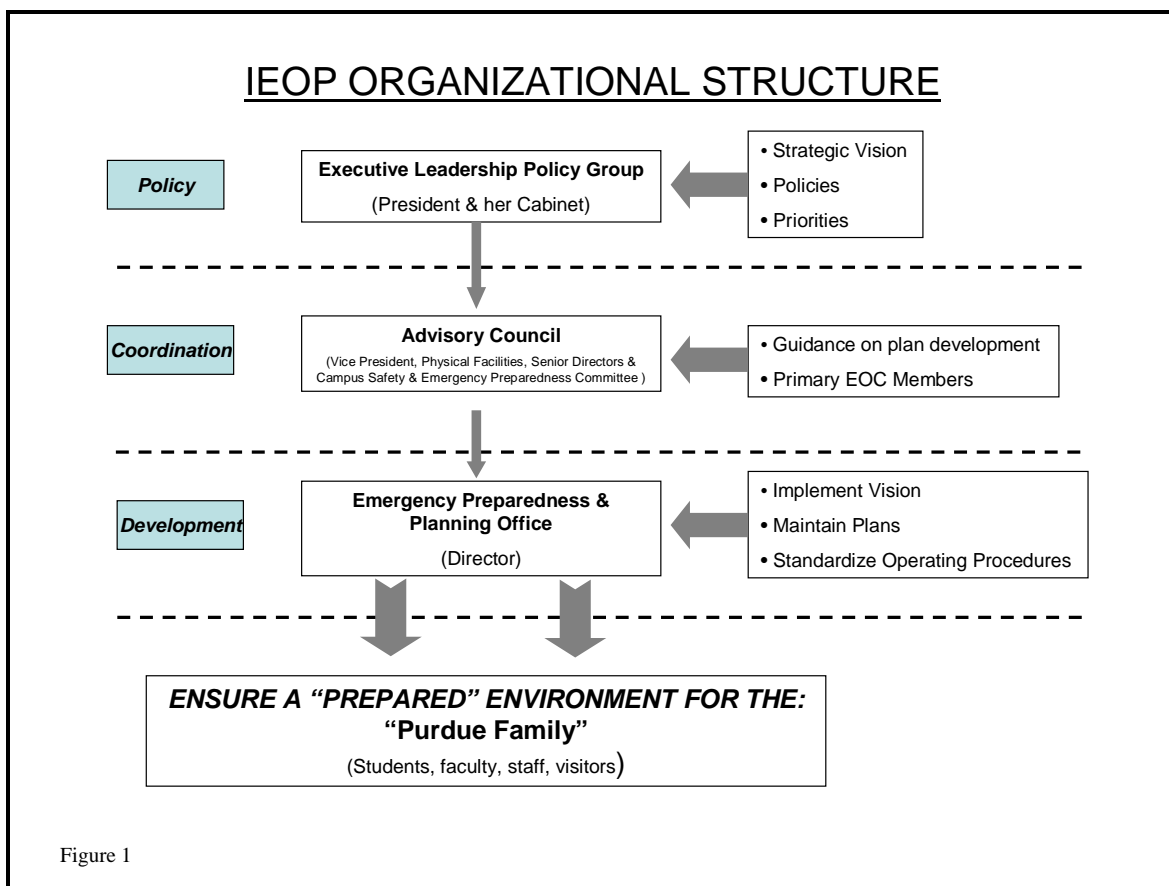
IEOP ORGANIZATIONAL STRUCTURE

Policy

Executive Leadership Policy Group

(President & her Cabinet)

• Strategic Vision
• Policies
• Priorities

Coordination

Advisory Council

(Vice President, Physical Facilities, Senior Directors & Campus Safety & Emergency Preparedness Committee )

• Guidance on plan development
• Primary EOC Members

Development

Emergency Preparedness & Planning Office

(Director)

• Implement Vision
• Maintain Plans
• Standardize Operating Procedures

ENSURE A "PREPARED" ENVIRONMENT FOR THE:
"Purdue Family"
(Students, faculty, staff, visitors)

Figure 1